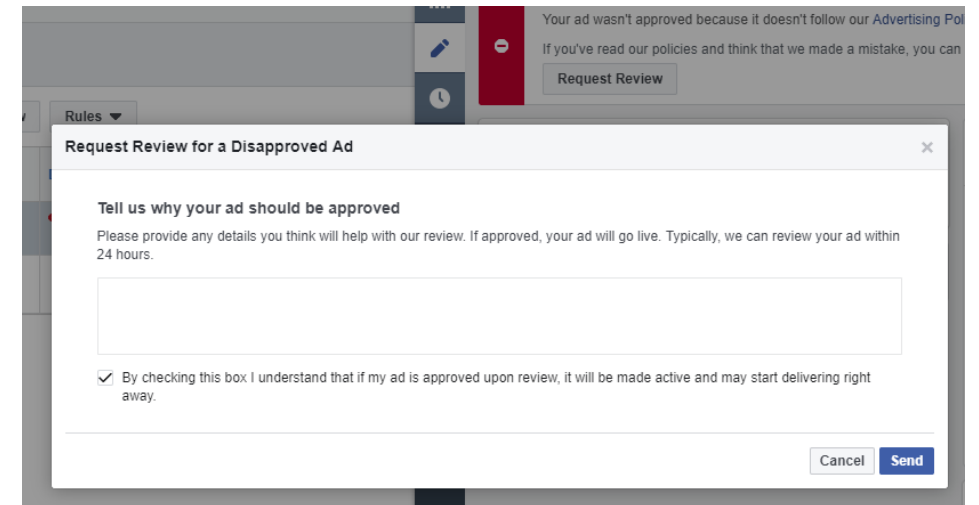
Your ad wasn't approved because it doesn't follow our Advertising Pol

If you've read our policies and think that we made a mistake, you can

Request Review

Rules

Request Review for a Disapproved Ad

×

Tell us why your ad should be approved

Please provide any details you think will help with our review. If approved, your ad will go live. Typically, we can review your ad within 24 hours.

By checking this box I understand that if my ad is approved upon review, it will be made active and may start delivering right away.

Cancel

Send